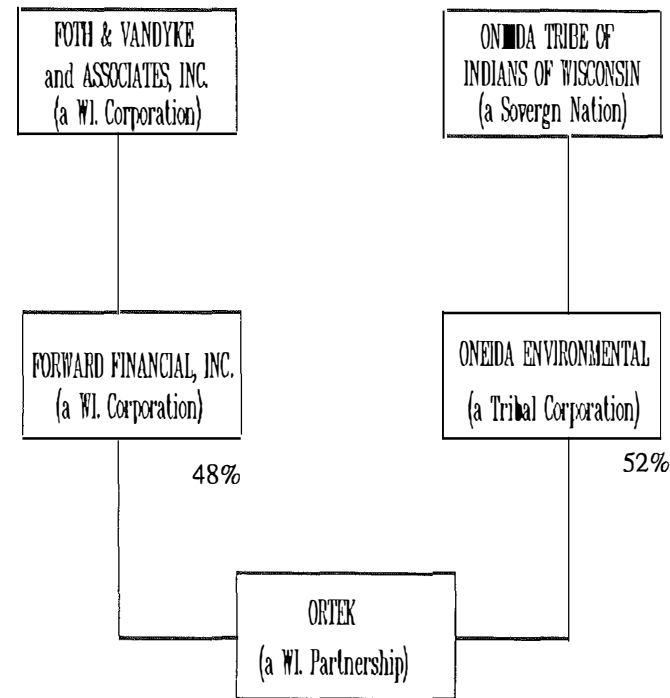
FOTH & VANDYKE and ASSOCIATES, INC. (a WI. Corporation)

ONEIDA TRIBE OF INDIANS OF WISCONSIN (a Sovergn Nation)

FORWARD FINANCIAL, INC. (a WI. Corporation)

ONEIDA ENVIRONMENTAL (a Tribal Corporation)

48%

52%

ORTEK (a WI. Partnership)